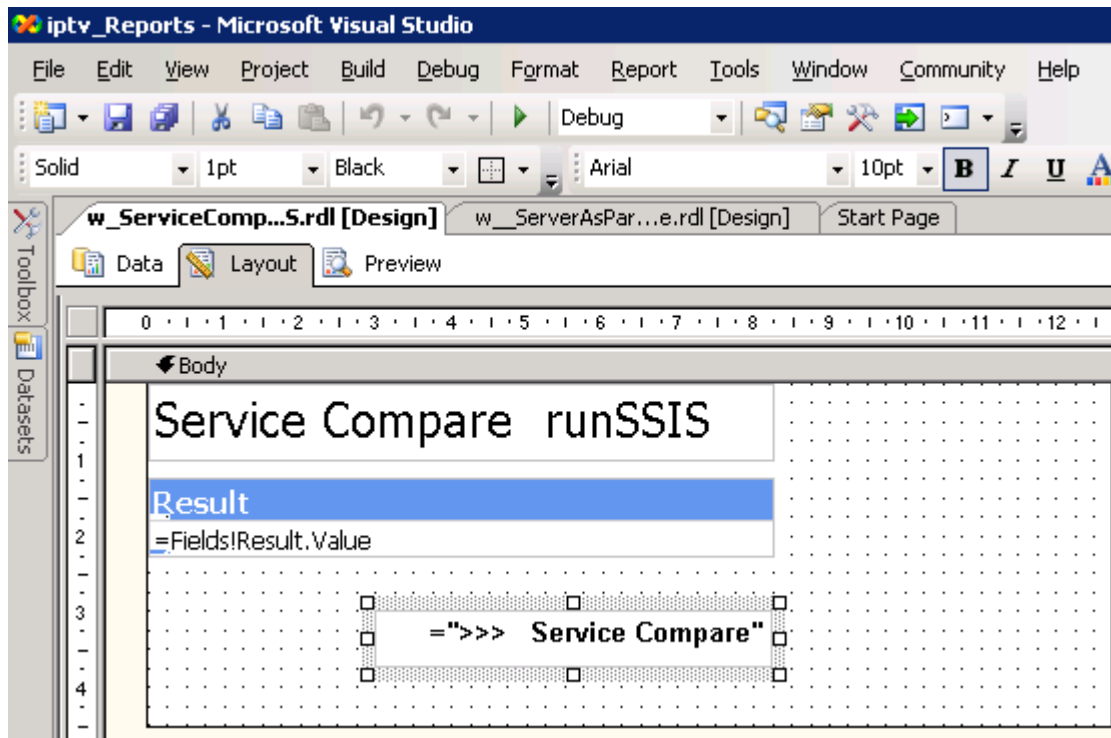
iptv_Reports - Microsoft Visual Studio

File Edit View Project Build Debug Format Report Tools Window Community Help

Debug

Solid 1pt Black Arial 10pt B I U A

Toolbox Datasets

w_ServiceComp...S.rdl [Design] w__ServerAsPar…e.rdl [Design] Start Page

Data Layout Preview

0 1 2 3 4 5 6 7 8 9 10 11 12

Body

1 2 3 4

Service Compare runSSIS

Result

=Fields!Result.Value

=">>> Service Compare"